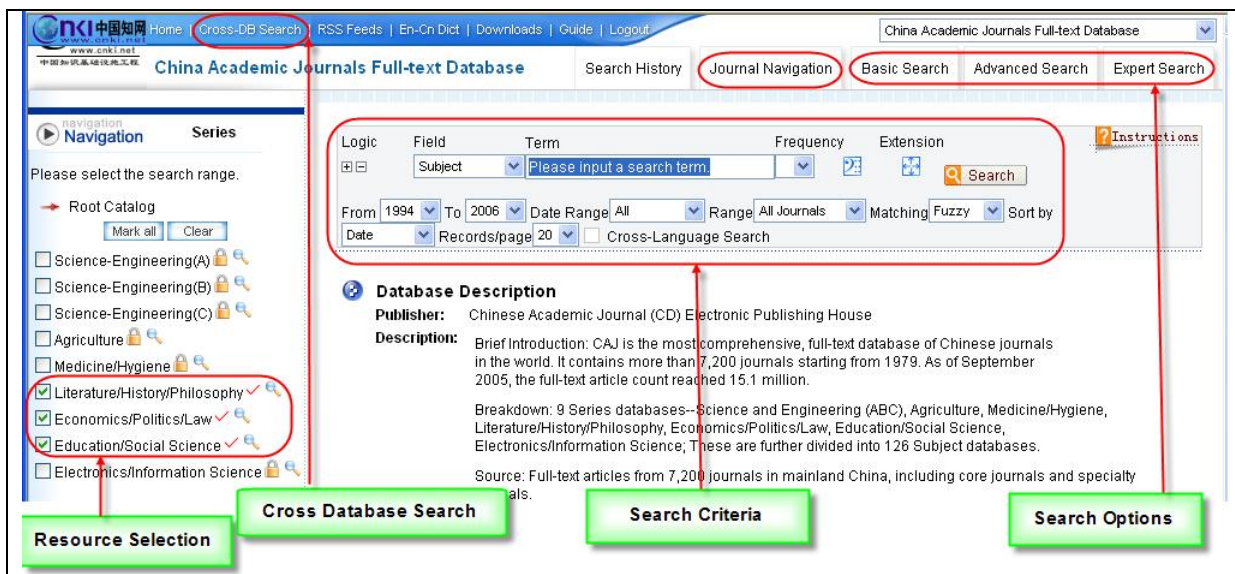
CNKI中国知网 www.cnki.net 中国知识基础设施工程

Home | Cross-DB Search | RSS Feeds | En-Cn Dict | Downloads | Guide | Logout

China Academic Journals Full-text Database

China Academic Journals Full-text Database

Search History | Journal Navigation | Basic Search | Advanced Search | Expert Search

navigation Navigation Series

Please select the search range.

Root Catalog

Mark all Clear

Science-Engineering(A)
Science-Engineering(B)
Science-Engineering(C)
Agriculture
Medicine/Hygiene
Literature/History/Philosophy
Economics/Politics/Law
Education/Social Science
Electronics/Information Science

Logic Field Term Frequency Extension

Instructions

Subject Please input a search term. Search

From 1994 To 2006 Date Range All Range All Journals Matching Fuzzy Sort by Date Records/page 20 Cross-Language Search

Database Description

Publisher: Chinese Academic Journal (CD) Electronic Publishing House

Description: Brief Introduction: CAJ is the most comprehensive, full-text database of Chinese journals in the world. It contains more than 7,200 journals starting from 1979. As of September 2005, the full-text article count reached 15.1 million.

Breakdown: 9 Series databases--Science and Engineering (ABC), Agriculture, Medicine/Hygiene, Literature/History/Philosophy, Economics/Politics/Law, Education/Social Science, Electronics/Information Science; These are further divided into 126 Subject databases.

Source: Full-text articles from 7,200 journals in mainland China, including core journals and specialty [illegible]als.

Cross Database Search

Search Criteria

Search Options

Resource Selection